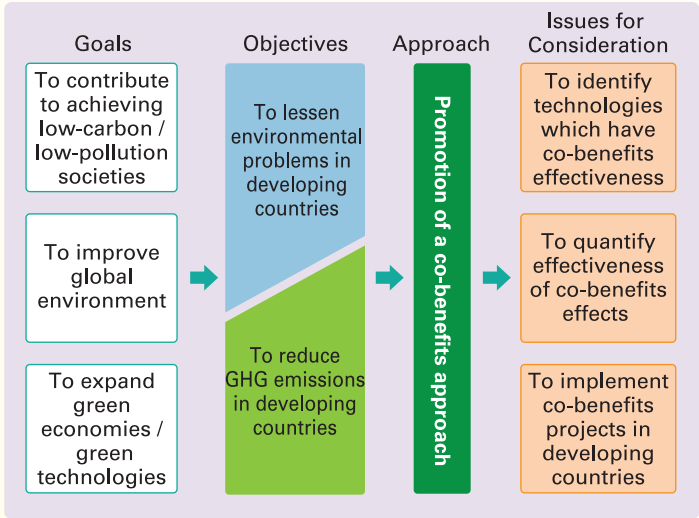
Goals

To contribute to achieving low-carbon / low-pollution societies

To improve global environment

To expand green economies / green technologies

Objectives

To lessen environmental problems in developing countries

To reduce GHG emissions in developing countries

Approach

Promotion of a co-benefits approach

Issues for Consideration

To identify technologies which have co-benefits effectiveness

To quantify effectiveness of co-benefits effects

To implement co-benefits projects in developing countries